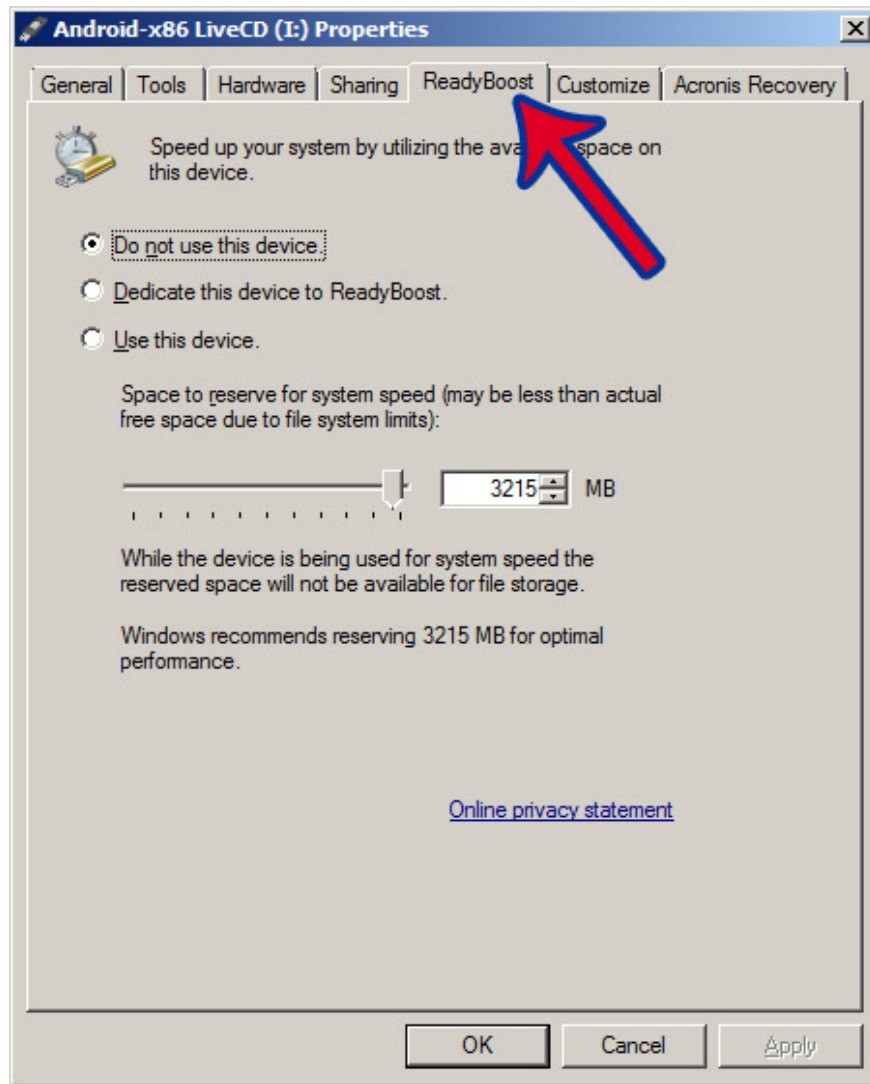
Android-x86 LiveCD (I:) Properties

General | Tools | Hardware | Sharing | ReadyBoost | Customize | Acronis Recovery

Speed up your system by utilizing the ava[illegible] space on this device.

Do not use this device.

Dedicate this device to ReadyBoost.

Use this device.

Space to reserve for system speed (may be less than actual free space due to file system limits):

3215 MB

While the device is being used for system speed the reserved space will not be available for file storage.

Windows recommends reserving 3215 MB for optimal performance.

Online privacy statement

OK Cancel Apply